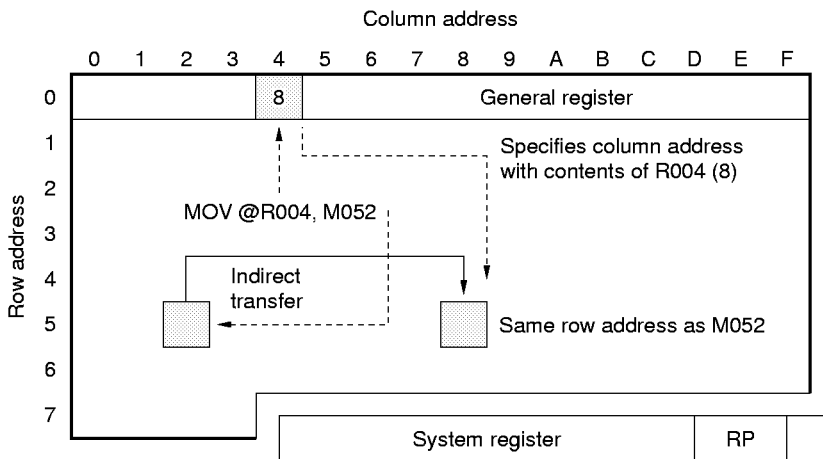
Column address

0 1 2 3 4 5 6 7 8 9 A B C D E F

0
1
2
3
4
5
6
7

Row address

8

General register

Specifies column address with contents of R004 (8)

MOV @R004, M052

Indirect transfer

Same row address as M052

System register

RP